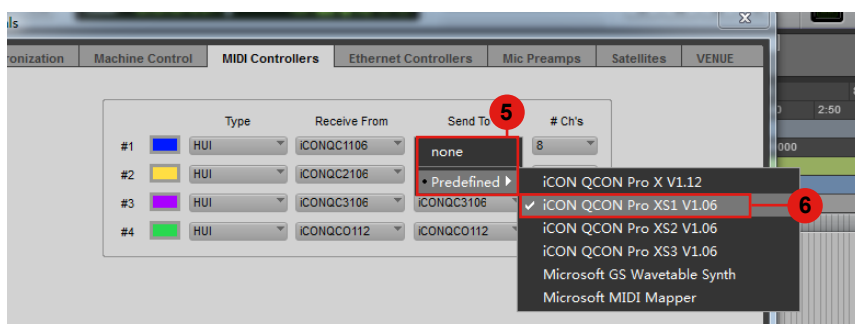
ls

ronization | Machine Control | MIDI Controllers | Ethernet Controllers | Mic Preamps | Satellites | VENUE

| | | Type | Receive From | Send To | # Ch's |
|---|---|---|---|---|---|
| #1 | | HUI | iCONQC1106 | | 8 |
| #2 | | HUI | iCONQC2106 | | |
| #3 | | HUI | iCONQC3106 | iCONQC3106 | |
| #4 | | HUI | iCONQCO112 | iCONQCO112 | |

5

none
• Predefined

iCON QCON Pro X V1.12
✓ iCON QCON Pro XS1 V1.06
iCON QCON Pro XS2 V1.06
iCON QCON Pro XS3 V1.06
Microsoft GS Wavetable Synth
Microsoft MIDI Mapper

6

2:50
000